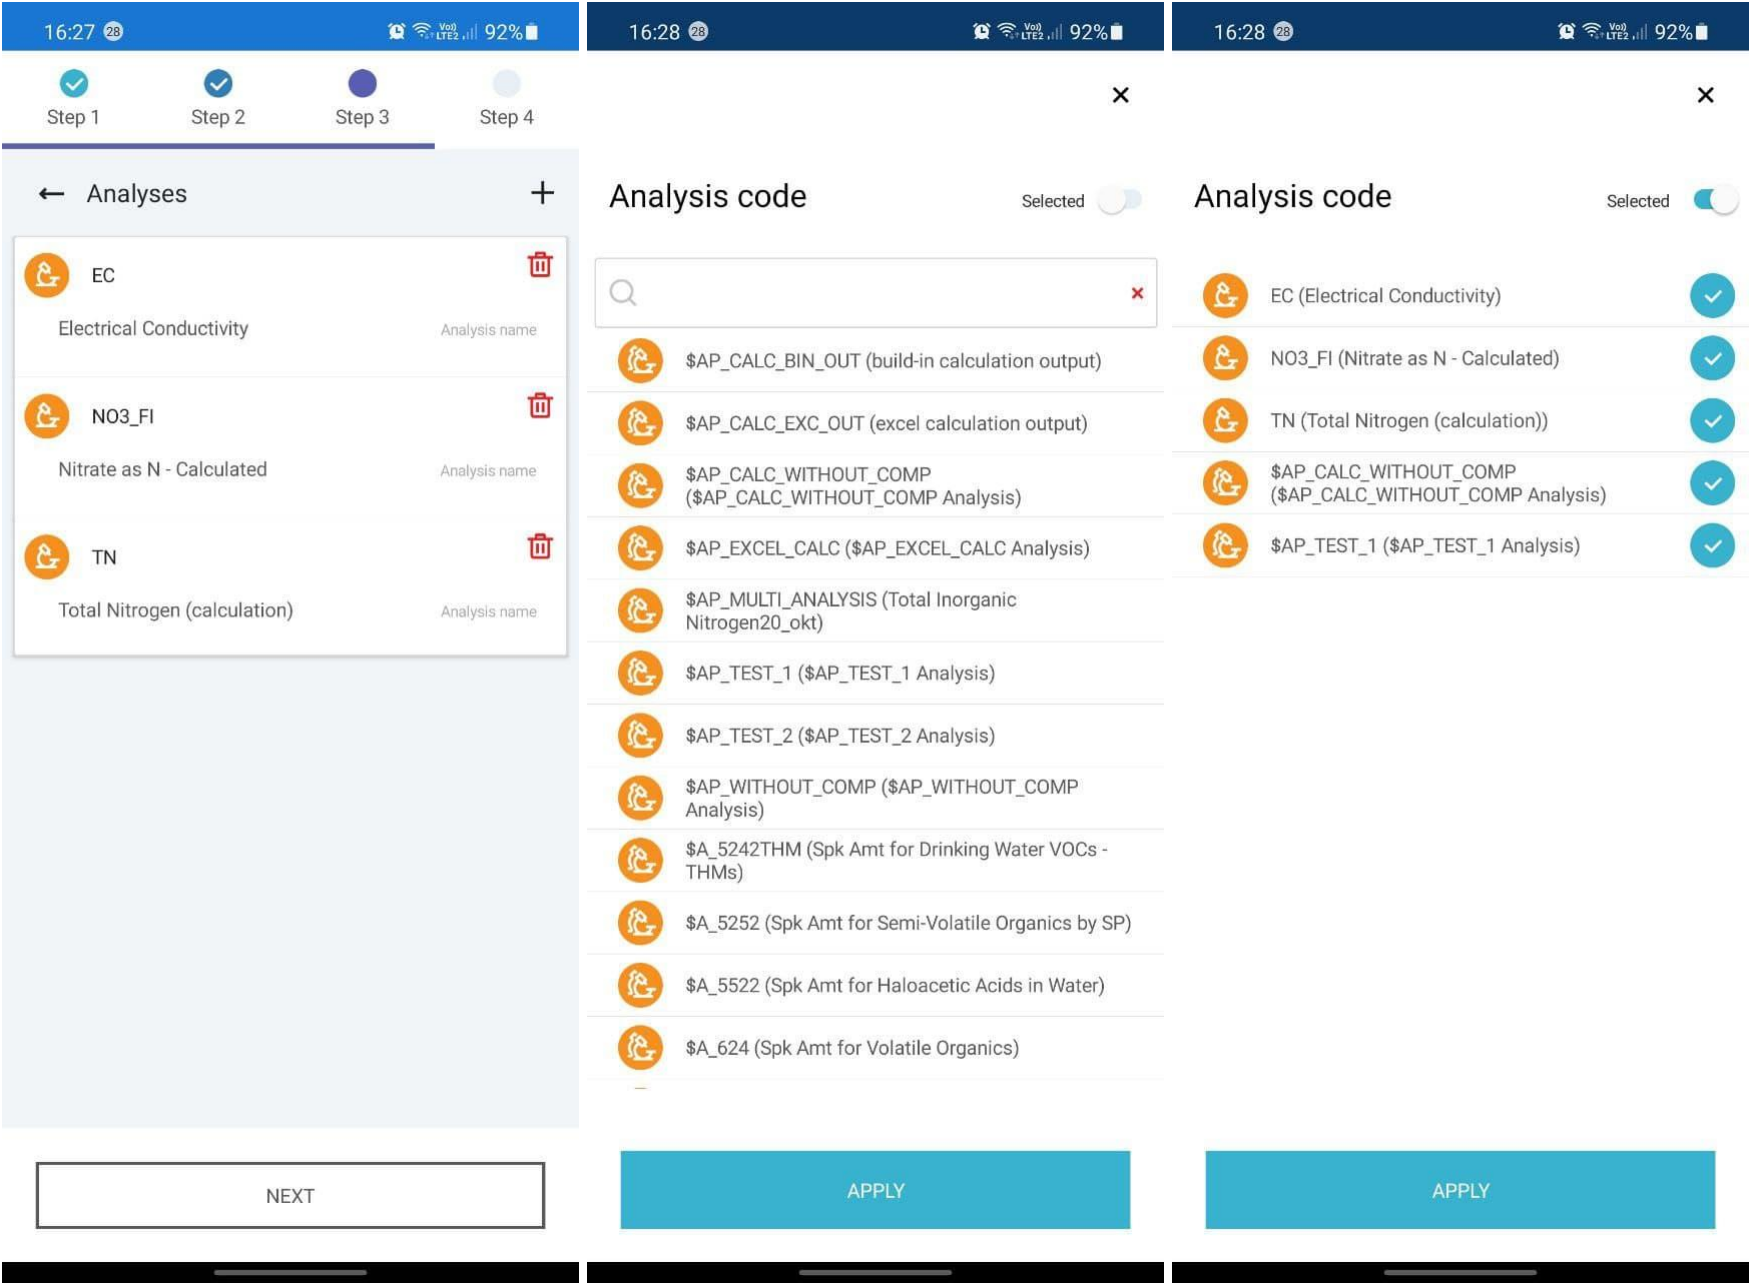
16:27 28 92%

Step 1 Step 2 Step 3 Step 4

← Analyses +

EC

Electrical Conductivity Analysis name

NO3_FI

Nitrate as N - Calculated Analysis name

TN

Total Nitrogen (calculation) Analysis name

NEXT

16:28 28 92%

×

Analysis code Selected

×

\$AP_CALC_BIN_OUT (build-in calculation output)

\$AP_CALC_EXC_OUT (excel calculation output)

\$AP_CALC_WITHOUT_COMP (\$AP_CALC_WITHOUT_COMP Analysis)

\$AP_EXCEL_CALC (\$AP_EXCEL_CALC Analysis)

\$AP_MULTI_ANALYSIS (Total Inorganic Nitrogen20_okt)

\$AP_TEST_1 (\$AP_TEST_1 Analysis)

\$AP_TEST_2 (\$AP_TEST_2 Analysis)

\$AP_WITHOUT_COMP (\$AP_WITHOUT_COMP Analysis)

\$A_5242THM (Spk Amt for Drinking Water VOCs - THMs)

\$A_5252 (Spk Amt for Semi-Volatile Organics by SP)

\$A_5522 (Spk Amt for Haloacetic Acids in Water)

\$A_624 (Spk Amt for Volatile Organics)

APPLY

16:28 28 92%

×

Analysis code Selected

EC (Electrical Conductivity)

NO3_FI (Nitrate as N - Calculated)

TN (Total Nitrogen (calculation))

\$AP_CALC_WITHOUT_COMP (\$AP_CALC_WITHOUT_COMP Analysis)

\$AP_TEST_1 (\$AP_TEST_1 Analysis)

APPLY